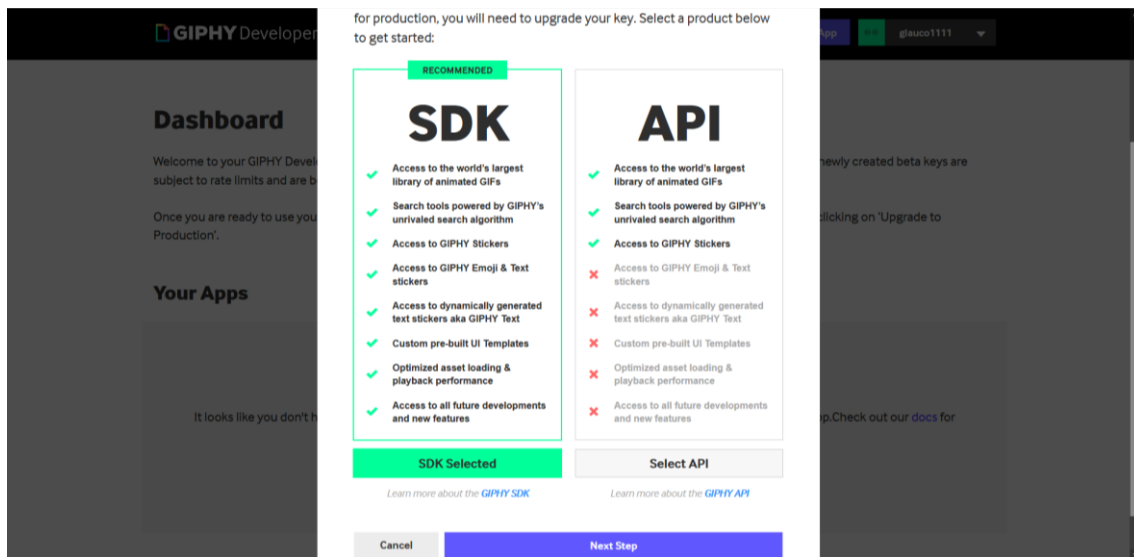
GIPHY Developer

App

glauco1111

Dashboard

Welcome to your GIPHY Devel

subject to rate limits and are b

newly created beta keys are

Once you are ready to use you

Production'.

clicking on 'Upgrade to

Your Apps

It looks like you don't h

p.Check out our docs for

for production, you will need to upgrade your key. Select a product below to get started:

RECOMMENDED

SDK

Access to the world's largest library of animated GIFs

Search tools powered by GIPHY's unrivaled search algorithm

Access to GIPHY Stickers

Access to GIPHY Emoji & Text stickers

Access to dynamically generated text stickers aka GIPHY Text

Custom pre-built UI Templates

Optimized asset loading & playback performance

Access to all future developments and new features

SDK Selected

Learn more about the GIPHY SDK

API

Access to the world's largest library of animated GIFs

Search tools powered by GIPHY's unrivaled search algorithm

Access to GIPHY Stickers

Access to GIPHY Emoji & Text stickers

Access to dynamically generated text stickers aka GIPHY Text

Custom pre-built UI Templates

Optimized asset loading & playback performance

Access to all future developments and new features

Select API

Learn more about the GIPHY API

Cancel

Next Step